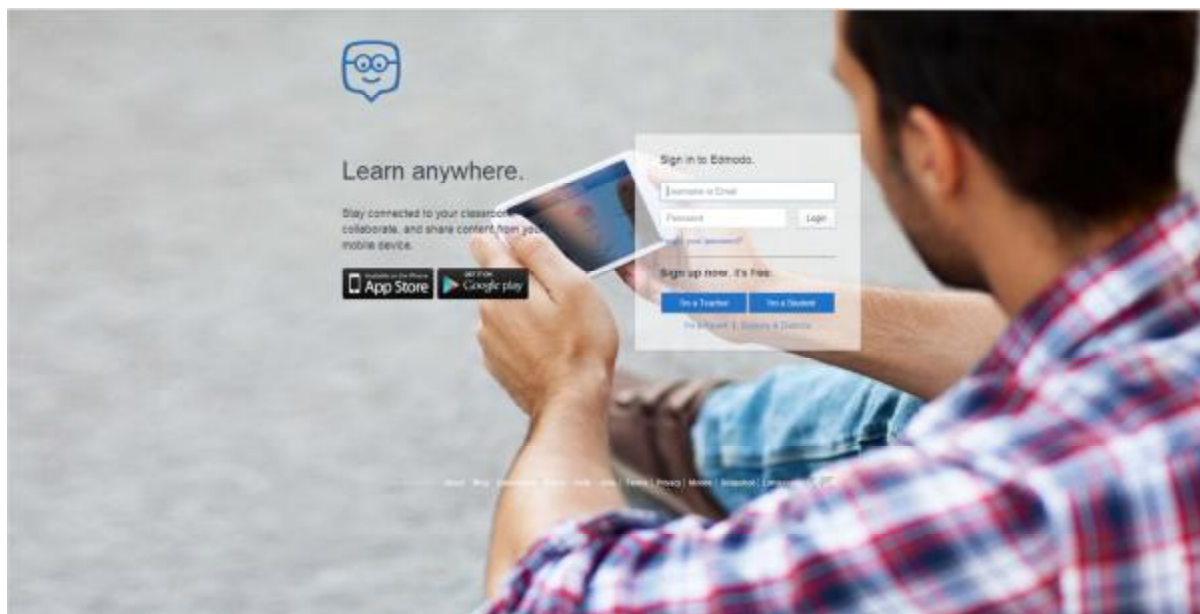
Learn anywhere.

Stay connected to your classroom, collaborate, and share content from your mobile device.

Available on the iPhone App Store

GET IT ON Google play

Sign in to Edmodo.

Username or Email

Password

Login

Forgot your password?

Sign up now. It's free.

I'm a Teacher

I'm a Student

I'm a Parent | Schools & Districts

About | Blog | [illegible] | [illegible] | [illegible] | Jobs | Terms | Privacy | Mobile | Snapshot | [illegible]